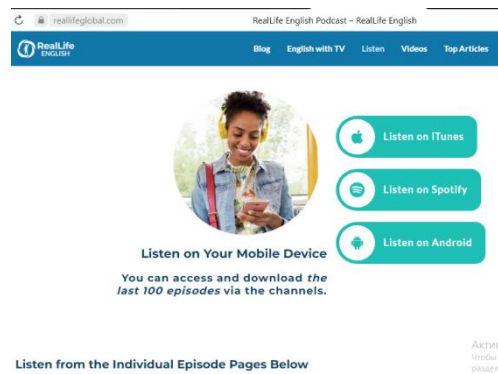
reallifeglobal.com

RealLife English Podcast – RealLife English

RealLife ENGLISH

Blog English with TV Listen Videos Top Articles

Listen on iTunes

Listen on Spotify

Listen on Android

Listen on Your Mobile Device

You can access and download *the last 100 episodes* via the channels.

Listen from the Individual Episode Pages Below

Акти
Чтобы
раздел